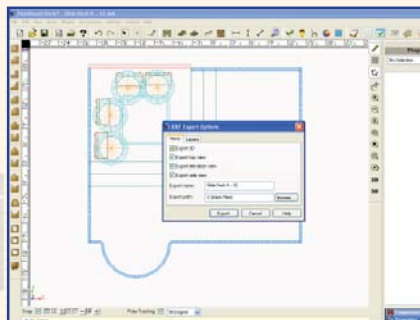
DXF Export Options

Main Layers

Export 3D

Export top view

Export elevation view

Export side view

Export name: Slide Deck II - 11

Export path: C:\Users\Tibor\

Browse...

Export Cancel Help

No Selection

Polar Tracking

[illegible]